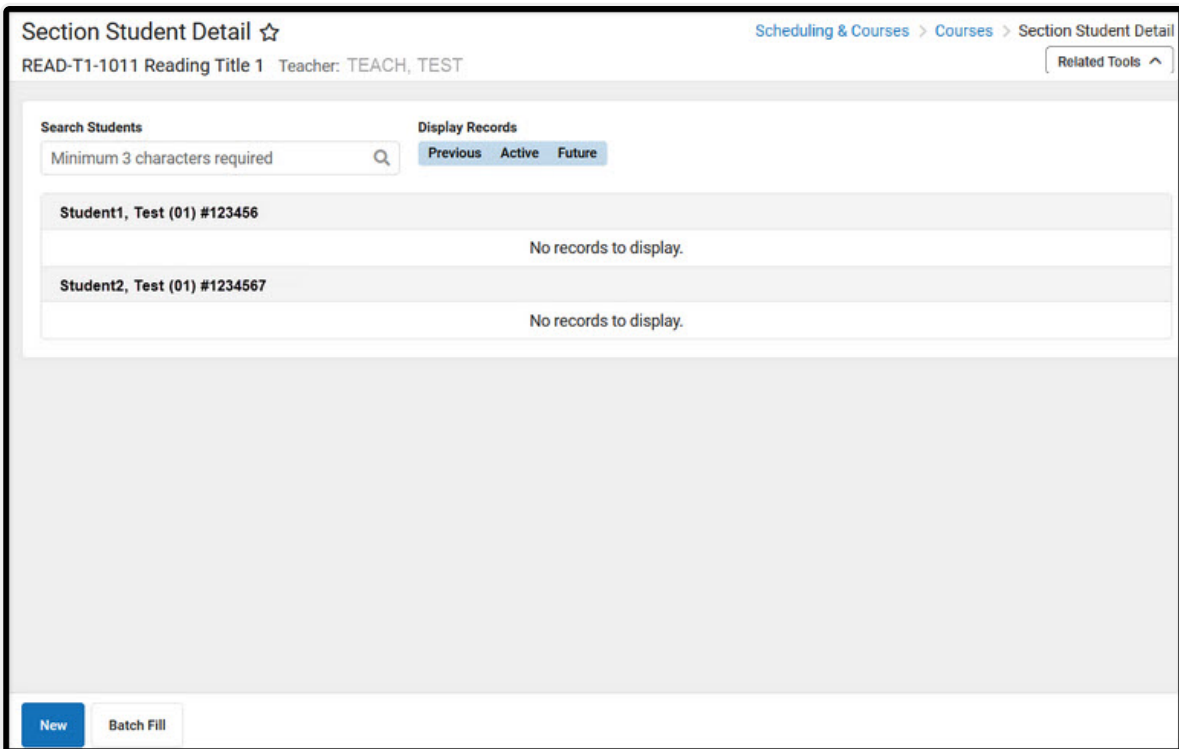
Section Student Detail ☆

Scheduling & Courses > Courses > Section Student Detail

READ-T1-1011 Reading Title 1 Teacher: TEACH, TEST

Related Tools ^

Search Students

Minimum 3 characters required

Display Records

Previous Active Future

Student1, Test (01) #123456

No records to display.

Student2, Test (01) #1234567

No records to display.

New

Batch Fill